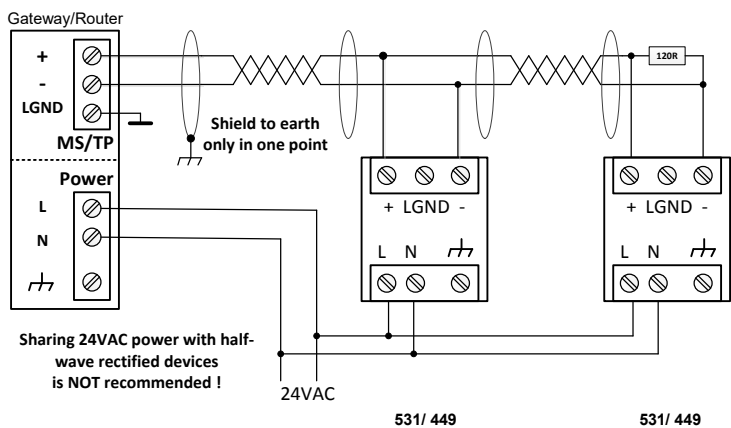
Gateway/Router

+
-
LGND
MS/TP

Power
L
N

Shield to earth only in one point

120R

+ LGND -
L N

+ LGND -
L N

Sharing 24VAC power with half-wave rectified devices is NOT recommended !

24VAC

531/ 449

531/ 449